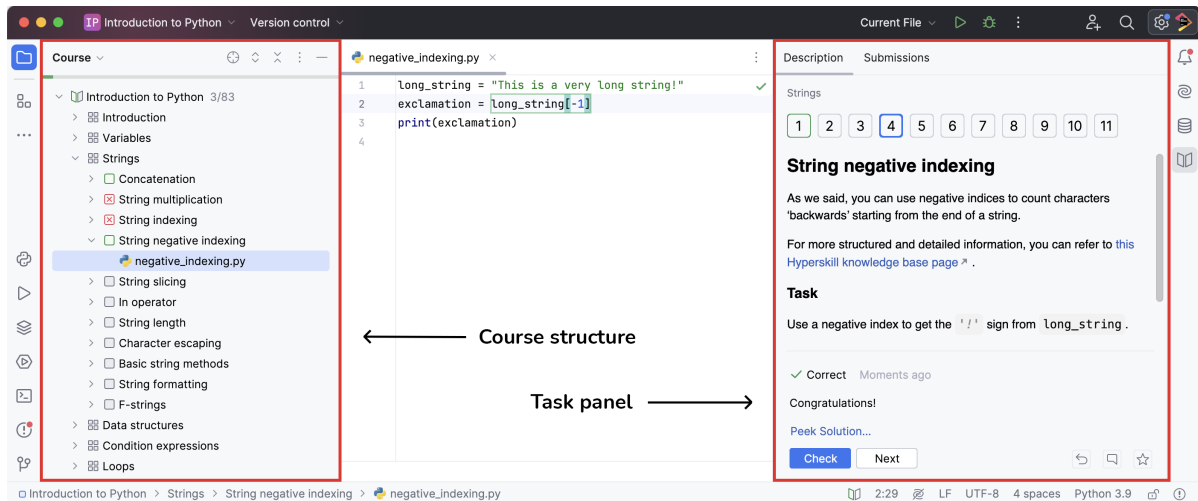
IP Introduction to Python Version control

Current File

Course

Introduction to Python 3/83
Introduction
Variables
Strings
Concatenation
String multiplication
String indexing
String negative indexing
negative_indexing.py
String slicing
In operator
String length
Character escaping
Basic string methods
String formatting
F-strings
Data structures
Condition expressions
Loops

negative_indexing.py

1 long_string = "This is a very long string!"
2 exclamation = long_string[-1]
3 print(exclamation)
4

Course structure

Task panel

Description Submissions

Strings

1 2 3 4 5 6 7 8 9 10 11

String negative indexing

As we said, you can use negative indices to count characters 'backwards' starting from the end of a string.

For more structured and detailed information, you can refer to this Hyperskill knowledge base page.

Task

Use a negative index to get the '!' sign from long_string.

Correct Moments ago

Congratulations!

Peek Solution...

Check Next

Introduction to Python > Strings > String negative indexing > negative_indexing.py

2:29 LF UTF-8 4 spaces Python 3.9